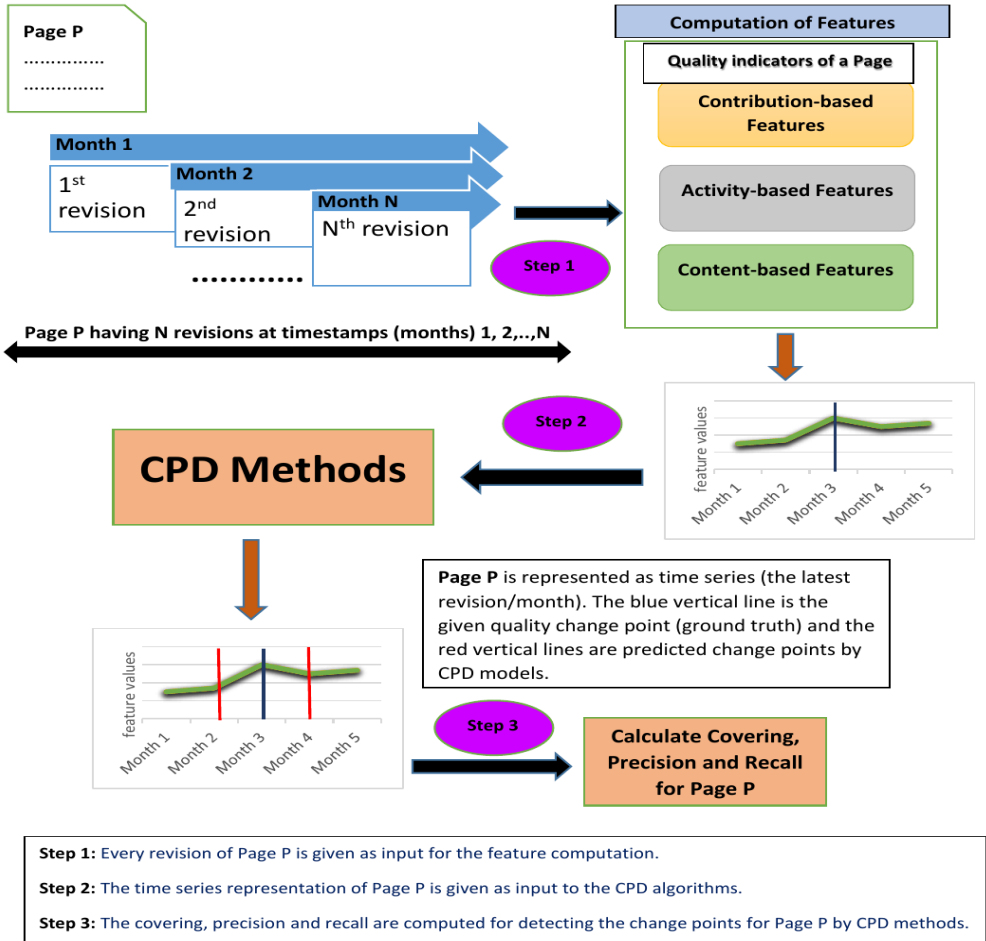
Page P
..............
..............

Month 1
$1^{st}$ revision
Month 2
$2^{nd}$ revision
Month N
$N^{th}$ revision
............

Step 1

Computation of Features
Quality indicators of a Page
Contribution-based Features
Activity-based Features
Content-based Features

Page P having N revisions at timestamps (months) 1, 2,..,N

Step 2

CPD Methods

feature values
Month 1
Month 2
Month 3
Month 4
Month 5

Page P is represented as time series (the latest revision/month). The blue vertical line is the given quality change point (ground truth) and the red vertical lines are predicted change points by CPD models.

feature values
Month 1
Month 2
Month 3
Month 4
Month 5

Step 3

Calculate Covering, Precision and Recall for Page P

Step 1: Every revision of Page P is given as input for the feature computation.

Step 2: The time series representation of Page P is given as input to the CPD algorithms.

Step 3: The covering, precision and recall are computed for detecting the change points for Page P by CPD methods.